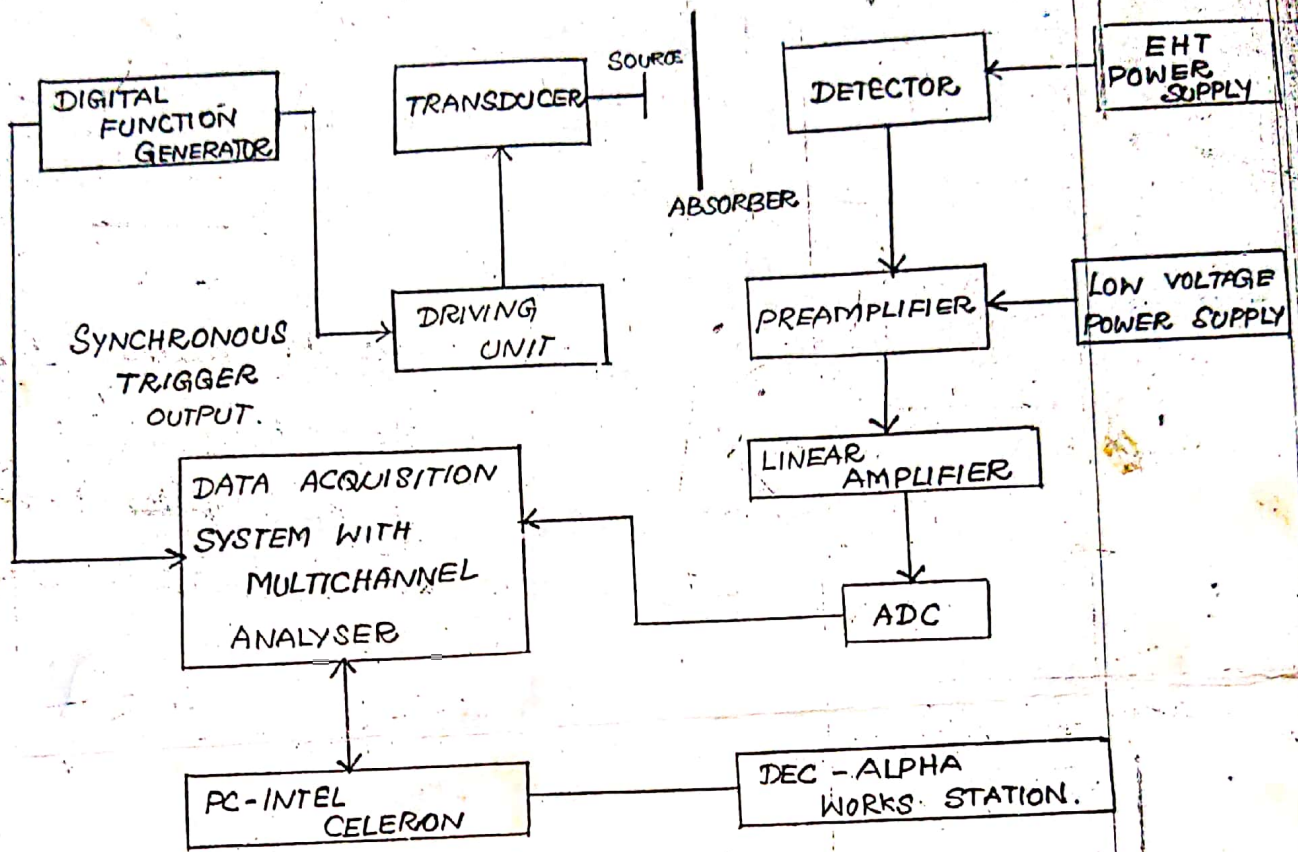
SOURCE

DIGITAL FUNCTION GENERATOR

TRANSDUCER

DETECTOR

EHT POWER SUPPLY

ABSORBER

SYNCHRONOUS TRIGGER OUTPUT.

DRIVING UNIT

PREAMPLIFIER

LOW VOLTAGE POWER SUPPLY

LINEAR AMPLIFIER

DATA ACQUISITION SYSTEM WITH MULTICHANNEL ANALYSER

ADC

PC-INTEL CELERON

DEC - ALPHA WORKS STATION.